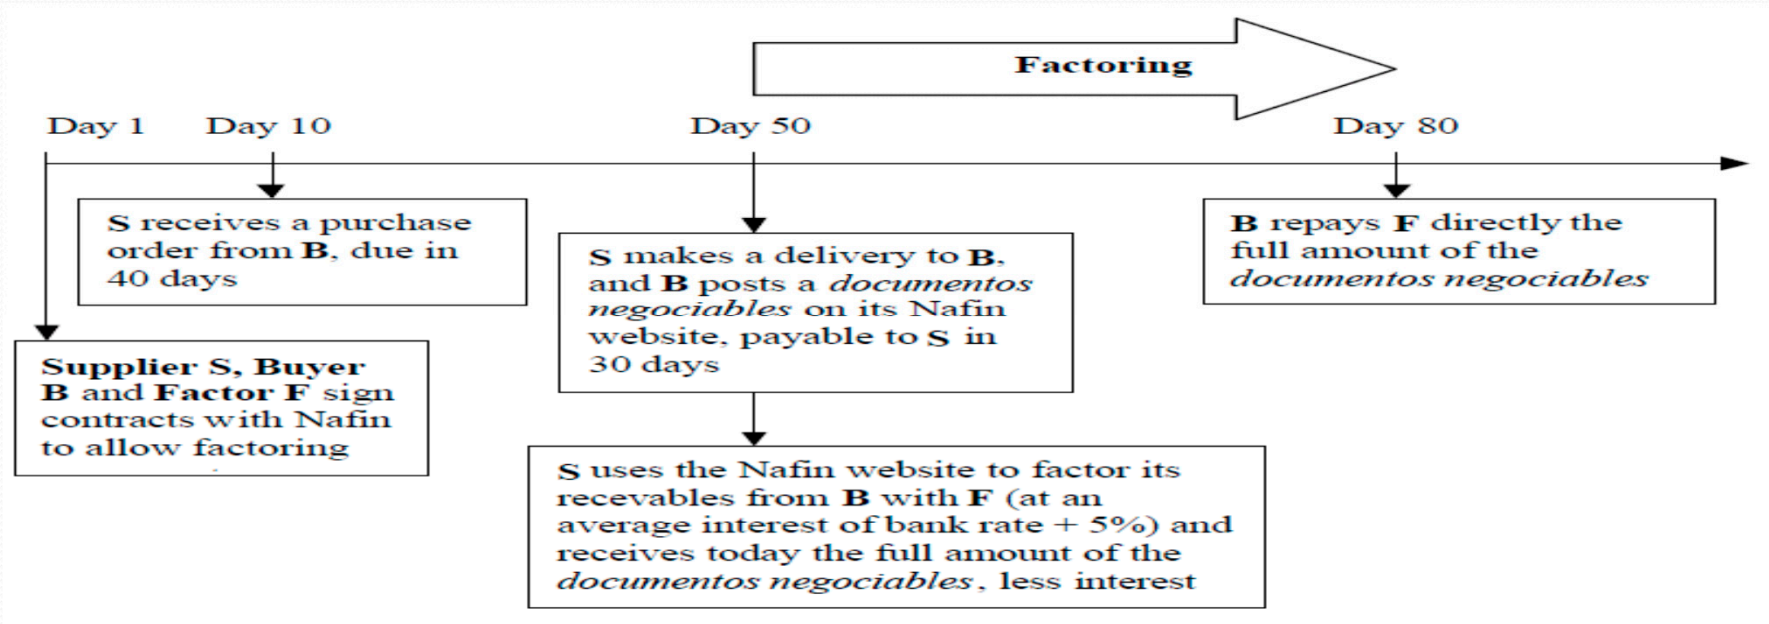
Factoring

Day 1 Day 10 Day 50 Day 80

S receives a purchase order from B, due in 40 days

S makes a delivery to B, and B posts a documentos negociables on its Nafin website, payable to S in 30 days

B repays F directly the full amount of the documentos negociables

Supplier S, Buyer B and Factor F sign contracts with Nafin to allow factoring

S uses the Nafin website to factor its recevables from B with F (at an average interest of bank rate + 5%) and receives today the full amount of the documentos negociables, less interest